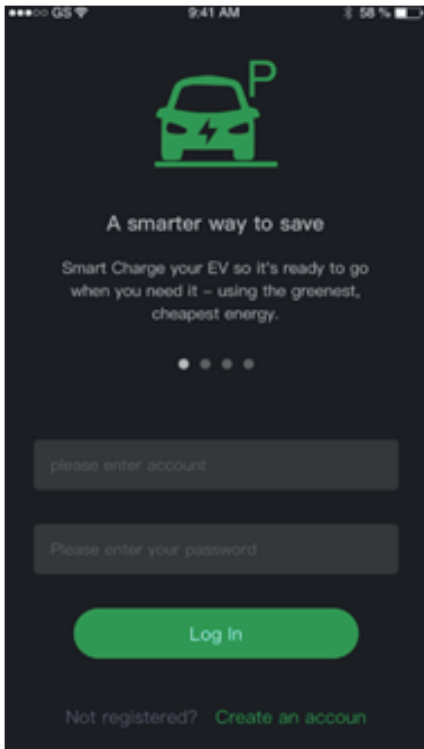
●●●○○ GS

9:41 AM

58 %

P

A smarter way to save

Smart Charge your EV so it's ready to go when you need it – using the greenest, cheapest energy.

please enter account

Please enter your password

Log In

Not registered? Create an accoun